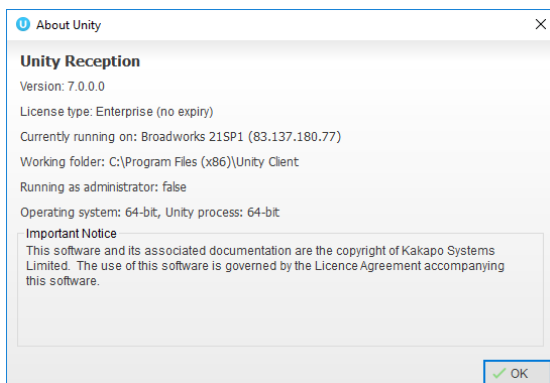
About Unity

X

Unity Reception

Version: 7.0.0.0

License type: Enterprise (no expiry)

Currently running on: Broadworks 21SP1 (83.137.180.77)

Working folder: C:\Program Files (x86)\Unity Client

Running as administrator: false

Operating system: 64-bit, Unity process: 64-bit

Important Notice

This software and its associated documentation are the copyright of Kakapo Systems Limited. The use of this software is governed by the Licence Agreement accompanying this software.

OK